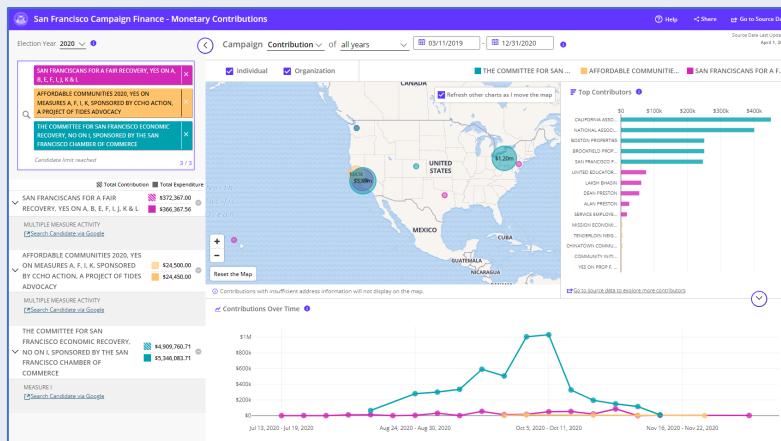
San Francisco Campaign Finance - Monetary Contributions

Help Share Go to Source D

Source Data Last Upda April 9, 2

Election Year 2020

SAN FRANCISCANS FOR A FAIR RECOVERY, YES ON A, B, E, F, I, J, K & L ×

AFFORDABLE COMMUNITIES 2020, YES ON MEASURES A, F, I, K, SPONSORED BY CCHO ACTION, A PROJECT OF TIDES ADVOCACY ×

THE COMMITTEE FOR SAN FRANCISCO ECONOMIC RECOVERY, NO ON I, SPONSORED BY THE SAN FRANCISCO CHAMBER OF COMMERCE ×

Candidate limit reached

3 / 3

Total Contribution Total Expenditure

SAN FRANCISCANS FOR A FAIR RECOVERY, YES ON A, B, E, F, I, J, K & L $372,367.00 $366,367.56

MULTIPLE MEASURE ACTIVITY
Search Candidate via Google

AFFORDABLE COMMUNITIES 2020, YES ON MEASURES A, F, I, K, SPONSORED BY CCHO ACTION, A PROJECT OF TIDES ADVOCACY $24,500.00 $24,450.00

MULTIPLE MEASURE ACTIVITY
Search Candidate via Google

THE COMMITTEE FOR SAN FRANCISCO ECONOMIC RECOVERY, NO ON I, SPONSORED BY THE SAN FRANCISCO CHAMBER OF COMMERCE $4,909,760.71 $5,346,083.71

MEASURE I
Search Candidate via Google

Campaign Contribution of all years 03/11/2019 - 12/31/2020

Individual Organization

THE COMMITTEE FOR SAN ... AFFORDABLE COMMUNITIE... SAN FRANCISCANS FOR A F...

Refresh other charts as I move the map

CANADA

UNITED STATES

MEXICO

CUBA

GUATEMALA

NICARAGUA

$3.86m

$1.20m

Reset the Map

Contributions with insufficient address information will not display on the map.

Top Contributors

$0 $40k $80k $120k $160k

CALIFORNIA ASSOCI...
NATIONAL ASSOCI...
BOSTON PROPERTIES
BROOKFIELD PROP...
SAN FRANCISCO P...
UNITED EDUCATOR...
LAKSH BHAGAT
DEAN PRESTON
ALAN PRESTON
SERVICE EMPLOYE...
MISSION ECONOMI...
TENDERLOIN HOUS...
CHINATOWN COMMU...
COMMUNITY WITH...
YES ON PROP F, ...

Go to source data to explore more contributors

Contributions Over Time

$1M
$800k
$600k
$400k
$200k
$0

Jul 13, 2020 - Jul 19, 2020 Aug 24, 2020 - Aug 30, 2020 Oct 5, 2020 - Oct 11, 2020 Nov 16, 2020 - Nov 22, 2020